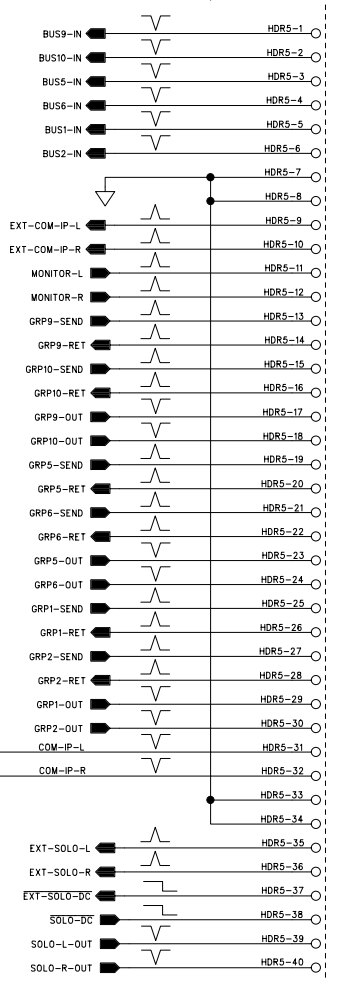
BUS9-IN HDR5-1
BUS10-IN HDR5-2
BUS5-IN HDR5-3
BUS6-IN HDR5-4
BUS1-IN HDR5-5
BUS2-IN HDR5-6
HDR5-7
HDR5-8
EXT-COM-IP-L HDR5-9
EXT-COM-IP-R HDR5-10
MONITOR-L HDR5-11
MONITOR-R HDR5-12
GRP9-SEND HDR5-13
GRP9-RET HDR5-14
GRP10-SEND HDR5-15
GRP10-RET HDR5-16
GRP9-OUT HDR5-17
GRP10-OUT HDR5-18
GRP5-SEND HDR5-19
GRP5-RET HDR5-20
GRP6-SEND HDR5-21
GRP6-RET HDR5-22
GRP5-OUT HDR5-23
GRP6-OUT HDR5-24
GRP1-SEND HDR5-25
GRP1-RET HDR5-26
GRP2-SEND HDR5-27
GRP2-RET HDR5-28
GRP1-OUT HDR5-29
GRP2-OUT HDR5-30
COM-IP-L HDR5-31
COM-IP-R HDR5-32
HDR5-33
HDR5-34
EXT-SOLO-L HDR5-35
EXT-SOLO-R HDR5-36
$\overline{\text{EXT-SOLO-DC}}$ HDR5-37
$\overline{\text{SOLO-DC}}$ HDR5-38
SOLO-L-OUT HDR5-39
SOLO-R-OUT HDR5-40